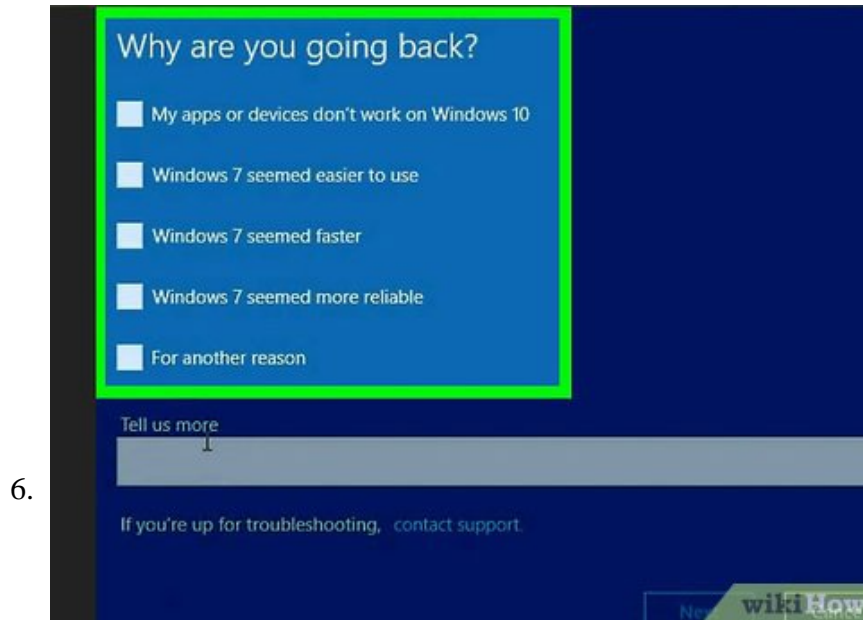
6.

Why are you going back?

My apps or devices don't work on Windows 10

Windows 7 seemed easier to use

Windows 7 seemed faster

Windows 7 seemed more reliable

For another reason

Tell us more

If you're up for troubleshooting, contact support.

Nex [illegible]

wikiHow